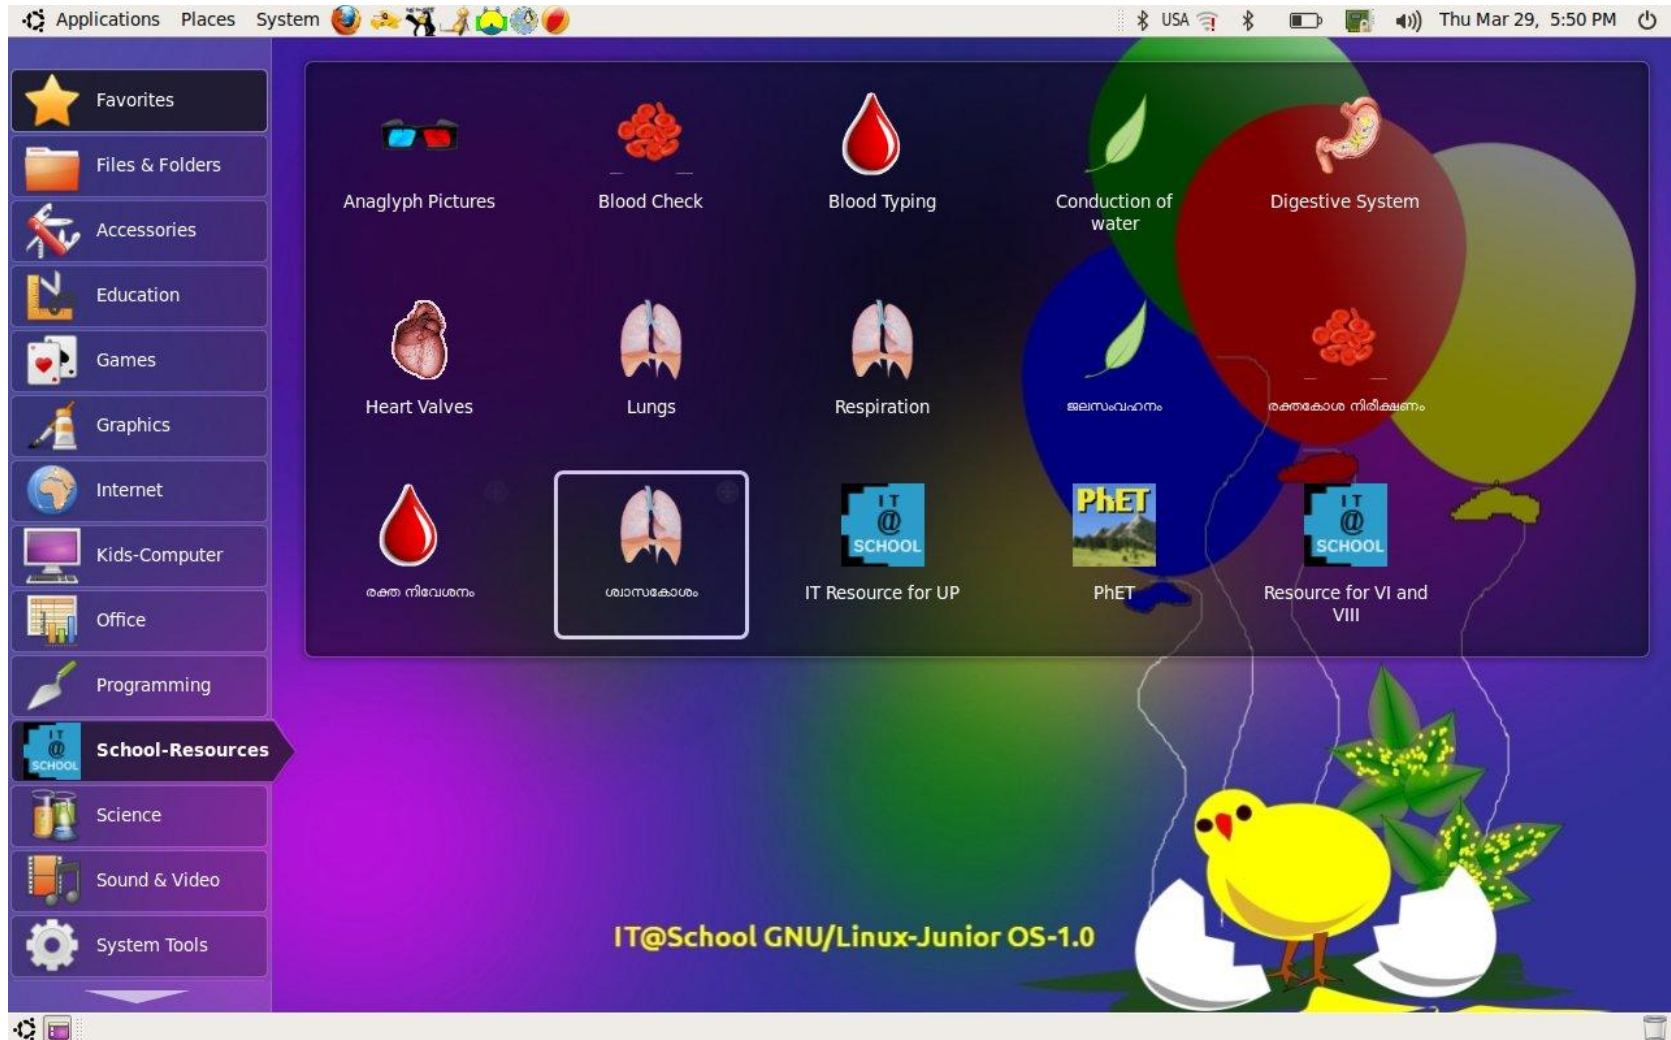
Applications Places System

USA Thu Mar 29, 5:50 PM

Favorites
Files & Folders
Accessories
Education
Games
Graphics
Internet
Kids-Computer
Office
Programming
School-Resources
Science
Sound & Video
System Tools

Anaglyph Pictures
Blood Check
Blood Typing
Conduction of water
Digestive System
Heart Valves
Lungs
Respiration
ജലസംവഹനം
രക്തകോശ നിരീക്ഷണം
രക്ത നിവേശനം
ശ്വാസകോശം
IT @ SCHOOL
IT Resource for UP
PhET
PhET
IT @ SCHOOL
Resource for VI and VIII

IT@School GNU/Linux-Junior OS-1.0